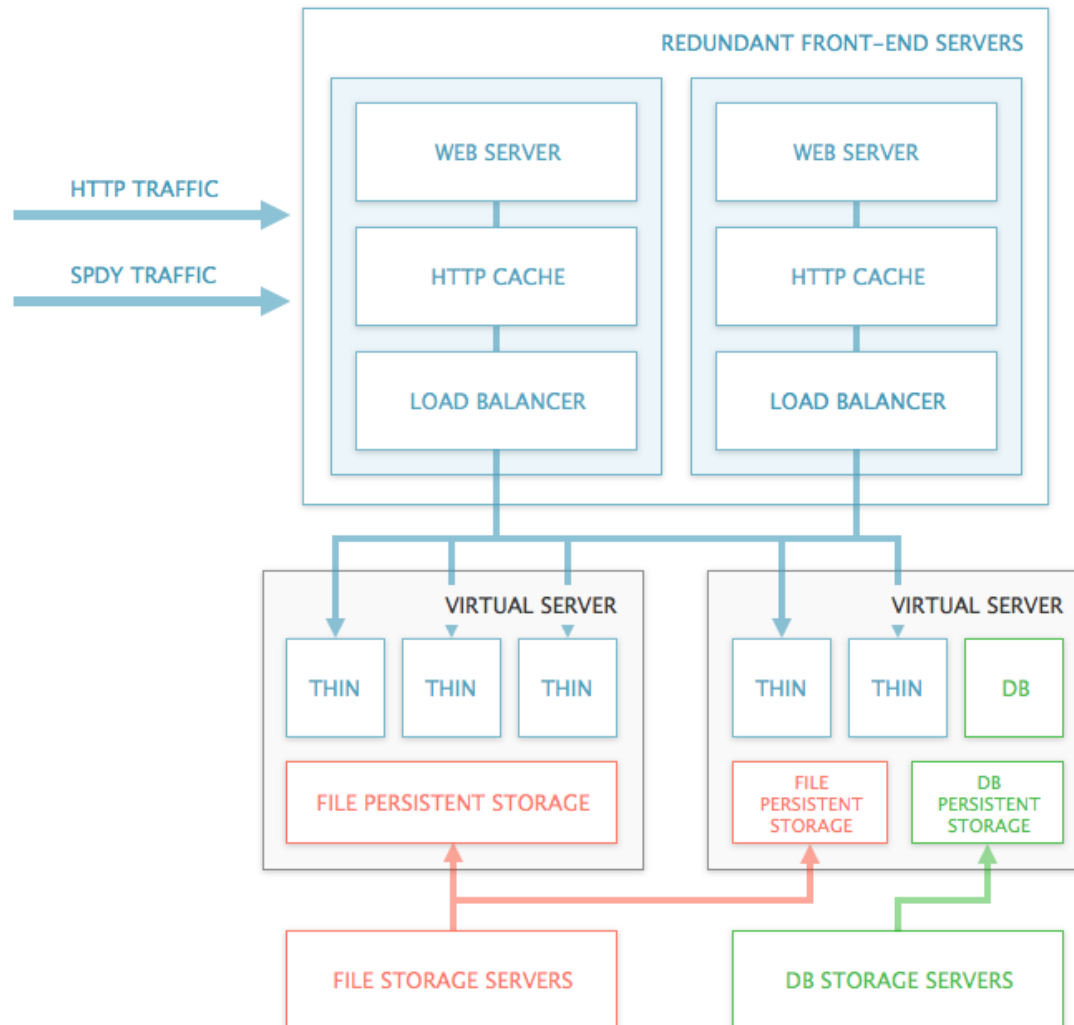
REDUNDANT FRONT-END SERVERS

HTTP TRAFFIC

SPDY TRAFFIC

WEB SERVER

HTTP CACHE

LOAD BALANCER

WEB SERVER

HTTP CACHE

LOAD BALANCER

VIRTUAL SERVER

THIN

THIN

THIN

FILE PERSISTENT STORAGE

VIRTUAL SERVER

THIN

THIN

DB

FILE PERSISTENT STORAGE

DB PERSISTENT STORAGE

FILE STORAGE SERVERS

DB STORAGE SERVERS